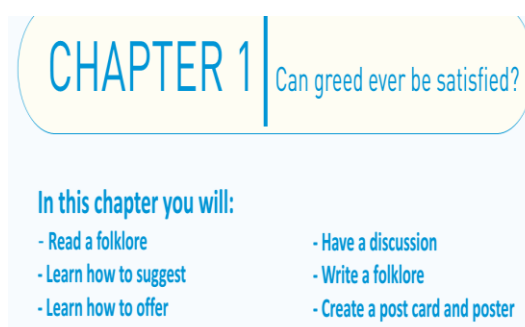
CHAPTER 1 Can greed ever be satisfied?

In this chapter you will:

- Read a folklore
- Learn how to suggest
- Learn how to offer

- Have a discussion
- Write a folklore
- Create a post card and poster